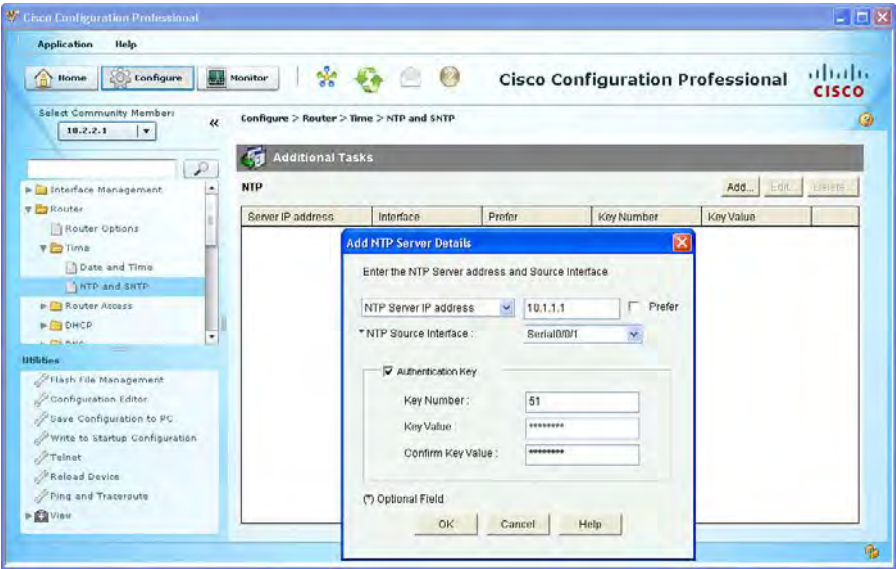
Cisco Configuration Professional

Application Help

Home Configure Monitor

Cisco Configuration Professional

cisco

Select Community Member:
10.2.2.1

Configure > Router > Time > NTP and SNTP

Additional Tasks

Interface Management
Router
Router Options
Time
Date and Time
NTP and SNTP
Router Access
DHCP

NTP

Add... Edit... Delete...

| Server IP address | Interface | Prefer | Key Number | Key Value |
|---|---|---|---|---|

Add NTP Server Details

Enter the NTP Server address and Source Interface

NTP Server IP address 10.1.1.1 Prefer

* NTP Source Interface : Serial0/0/1

Authentication Key

Key Number : 51

Key Value : ********

Confirm Key Value : ********

(*) Optional Field

OK Cancel Help

Utilities

Flash File Management
Configuration Editor
Save Configuration to PC
Write to Startup Configuration
Telnet
Reload Device
Ping and Traceroute
View